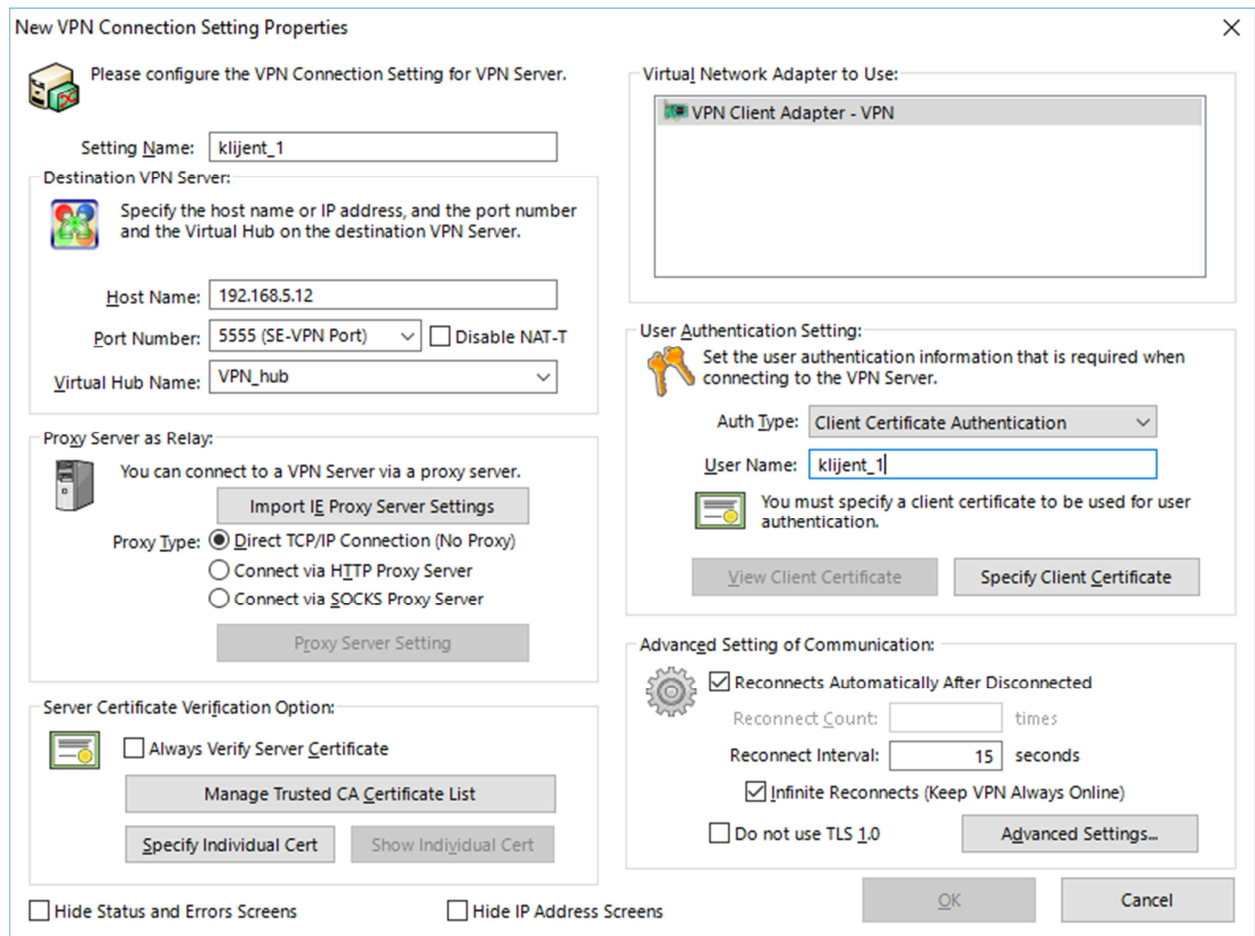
New VPN Connection Setting Properties

×

Please configure the VPN Connection Setting for VPN Server.

Setting Name: klijent_1

Destination VPN Server:

Specify the host name or IP address, and the port number and the Virtual Hub on the destination VPN Server.

Host Name: 192.168.5.12

Port Number: 5555 (SE-VPN Port)

Disable NAT-T

Virtual Hub Name: VPN_hub

Proxy Server as Relay:

You can connect to a VPN Server via a proxy server.

Import IE Proxy Server Settings

Proxy Type: Direct TCP/IP Connection (No Proxy)

Connect via HTTP Proxy Server

Connect via SOCKS Proxy Server

Proxy Server Setting

Server Certificate Verification Option:

Always Verify Server Certificate

Manage Trusted CA Certificate List

Specify Individual Cert

Show Individual Cert

Virtual Network Adapter to Use:

VPN Client Adapter - VPN

User Authentication Setting:

Set the user authentication information that is required when connecting to the VPN Server.

Auth Type: Client Certificate Authentication

User Name: klijent_1

You must specify a client certificate to be used for user authentication.

View Client Certificate

Specify Client Certificate

Advanced Setting of Communication:

Reconnects Automatically After Disconnected

Reconnect Count: times

Reconnect Interval: 15 seconds

Infinite Reconnects (Keep VPN Always Online)

Do not use TLS 1.0

Advanced Settings...

Hide Status and Errors Screens

Hide IP Address Screens

OK

Cancel